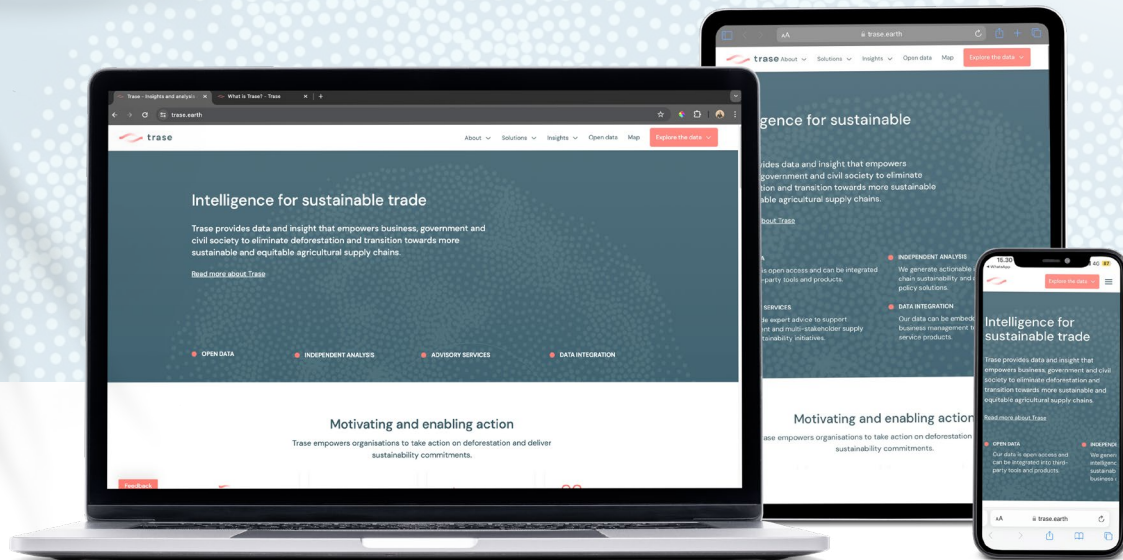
Trase - Insights and analysis | What is Trase? - Trase

trase.earth

trase

About Solutions Insights Open data Map Explore the data

Intelligence for sustainable trade

Trase provides data and insight that empowers business, government and civil society to eliminate deforestation and transition towards more sustainable and equitable agricultural supply chains.

Read more about Trase

OPEN DATA

INDEPENDENT ANALYSIS

ADVISORY SERVICES

DATA INTEGRATION

Motivating and enabling action

Trase empowers organisations to take action on deforestation and deliver sustainability commitments.

Feedback

AA trase.earth

trase About Solutions Insights Open data Map Explore the data

gence for sustainable

vides data and insight that empowers government and civil society to eliminate tion and transition towards more sustainable able agricultural supply chains.

bout Trase

A

s open access and can be integrated -party tools and products.

INDEPENDENT ANALYSIS

We generate actionable chain sustainability and policy solutions.

SERVICES

e expert advice to support nt and multi-stakeholder supply stainability initiatives.

DATA INTEGRATION

Our data can be embed business management t service products.

Motivating and enabling action

ase empowers organisations to take action on deforestation sustainability commitments.

15:30

Explore the data

Intelligence for sustainable trade

Trase provides data and insight that empowers business, government and civil society to eliminate deforestation and transition towards more sustainable and equitable agricultural supply chains.

Read more about Trase

OPEN DATA

Our data is open access and can be integrated into third-party tools and products.

INDEPEND

We gener intelligenc sustainab business

AA trase.earth